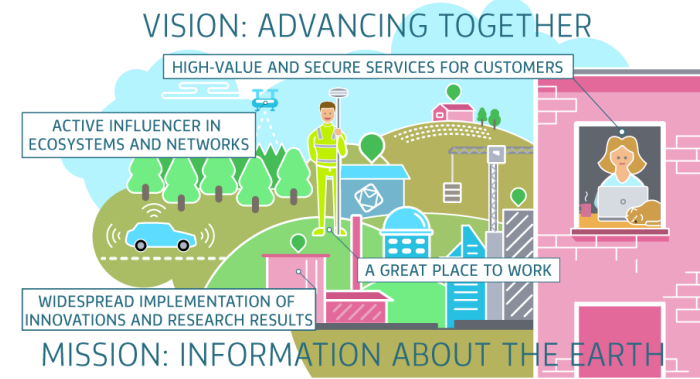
VISION: ADVANCING TOGETHER

HIGH-VALUE AND SECURE SERVICES FOR CUSTOMERS

ACTIVE INFLUENCER IN ECOSYSTEMS AND NETWORKS

A GREAT PLACE TO WORK

WIDESPREAD IMPLEMENTATION OF INNOVATIONS AND RESEARCH RESULTS

MISSION: INFORMATION ABOUT THE EARTH